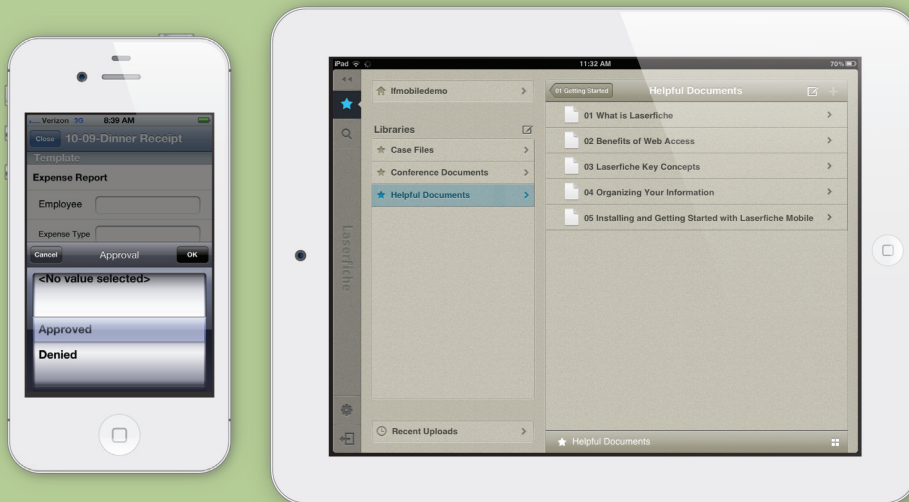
Verizon 3G 8:39 AM
Close 10-09-Dinner Receipt
Template
Expense Report
Employee
Expense Type
Cancel Approval OK
<No value selected>
Approved
Denied

iPad 11:32 AM 70%
lfmobiledemo
Libraries
Case Files
Conference Documents
Helpful Documents
Recent Uploads
Laserfiche
01 Getting Started Helpful Documents
01 What is Laserfiche
02 Benefits of Web Access
03 Laserfiche Key Concepts
04 Organizing Your Information
05 Installing and Getting Started with Laserfiche Mobile
Helpful Documents